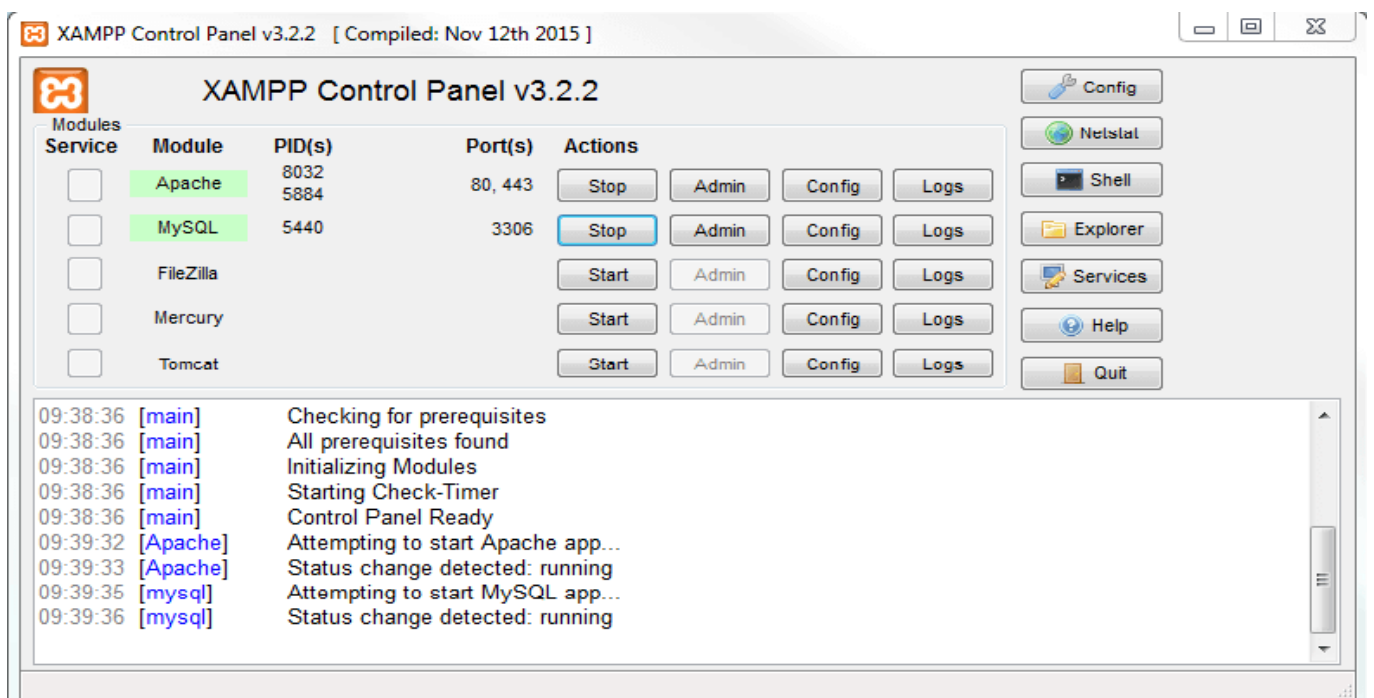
XAMPP Control Panel v3.2.2 [ Compiled: Nov 12th 2015 ]

XAMPP Control Panel v3.2.2

Modules

| Service | Module | PID(s) | Port(s) | Actions | | | |
|---|---|---|---|---|---|---|---|
| | Apache | 8032 5884 | 80, 443 | Stop | Admin | Config | Logs |
| | MySQL | 5440 | 3306 | Stop | Admin | Config | Logs |
| | FileZilla | | | Start | Admin | Config | Logs |
| | Mercury | | | Start | Admin | Config | Logs |
| | Tomcat | | | Start | Admin | Config | Logs |

Config
Netstat
Shell
Explorer
Services
Help
Quit

09:38:36 [main] Checking for prerequisites
09:38:36 [main] All prerequisites found
09:38:36 [main] Initializing Modules
09:38:36 [main] Starting Check-Timer
09:38:36 [main] Control Panel Ready
09:39:32 [Apache] Attempting to start Apache app...
09:39:33 [Apache] Status change detected: running
09:39:35 [mysql] Attempting to start MySQL app...
09:39:36 [mysql] Status change detected: running